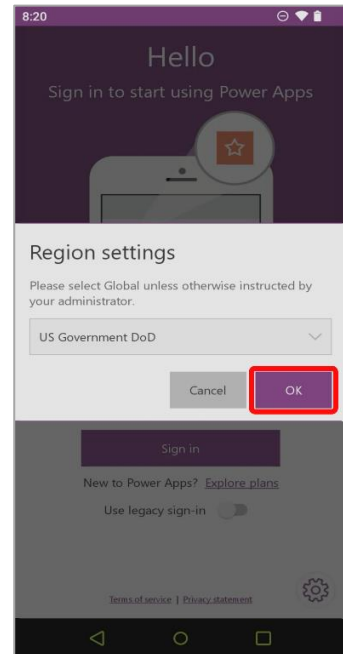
8:20

Hello

Sign in to start using Power Apps

Region settings

Please select Global unless otherwise instructed by your administrator.

US Government DoD

Cancel

OK

Sign in

New to Power Apps? Explore plans

Use legacy sign-in

Terms of service | Privacy statement